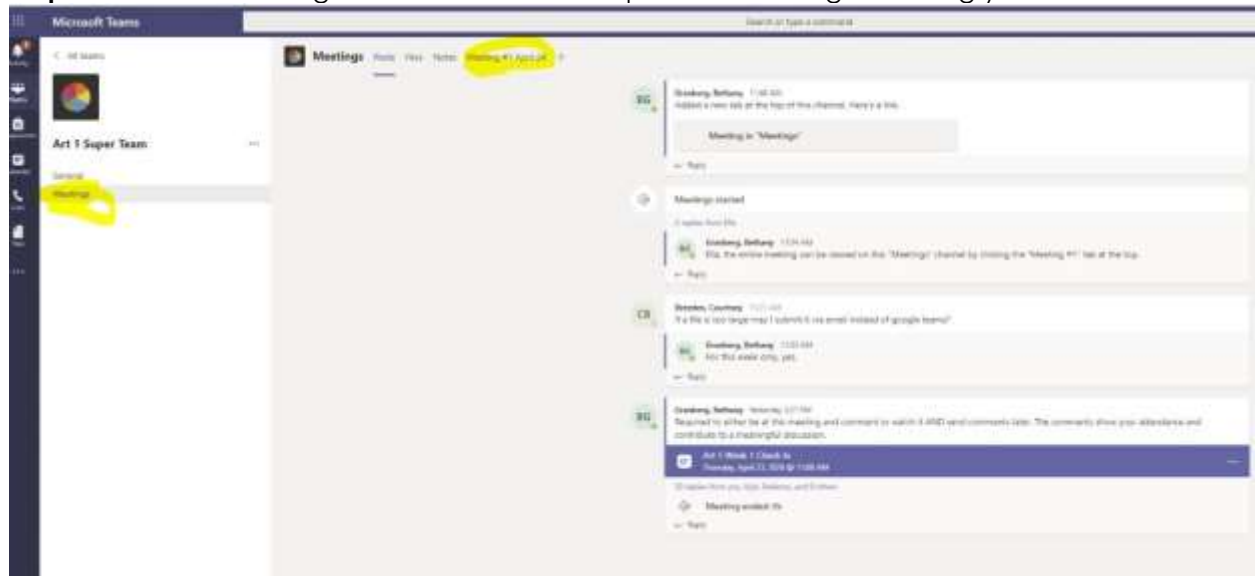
Microsoft Teams

Search or type a command

< All teams

Art 1 Super Team ...

General

Meetings

Meetings Posts Files Notes Meeting #1 April 23 +

BG Granberg, Bethany 11:46 AM
Added a new tab at the top of this channel. Here's a link.

Meeting in "Meetings"

← Reply

Meetings started

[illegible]

BG Granberg, Bethany 11:34 AM
Ella, the entire meeting can be viewed on this "Meetings" channel by clicking the "Meeting #1" tab at the top.

← Reply

CB Bowden, Courtney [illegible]
If a file is too large may I submit it via email instead of google teams?

BG Granberg, Bethany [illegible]
For this week only, yes.

← Reply

BG Granberg, Bethany Yesterday 3:27 PM
Required to either be at this meeting and comment or watch it AND send comments later. The comments show your attendance and contribute to a meaningful discussion.

Art 1 Week 1 Check In
Thursday, April 23, 2020 @ 11:00 AM

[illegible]

Meeting ended: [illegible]

← Reply